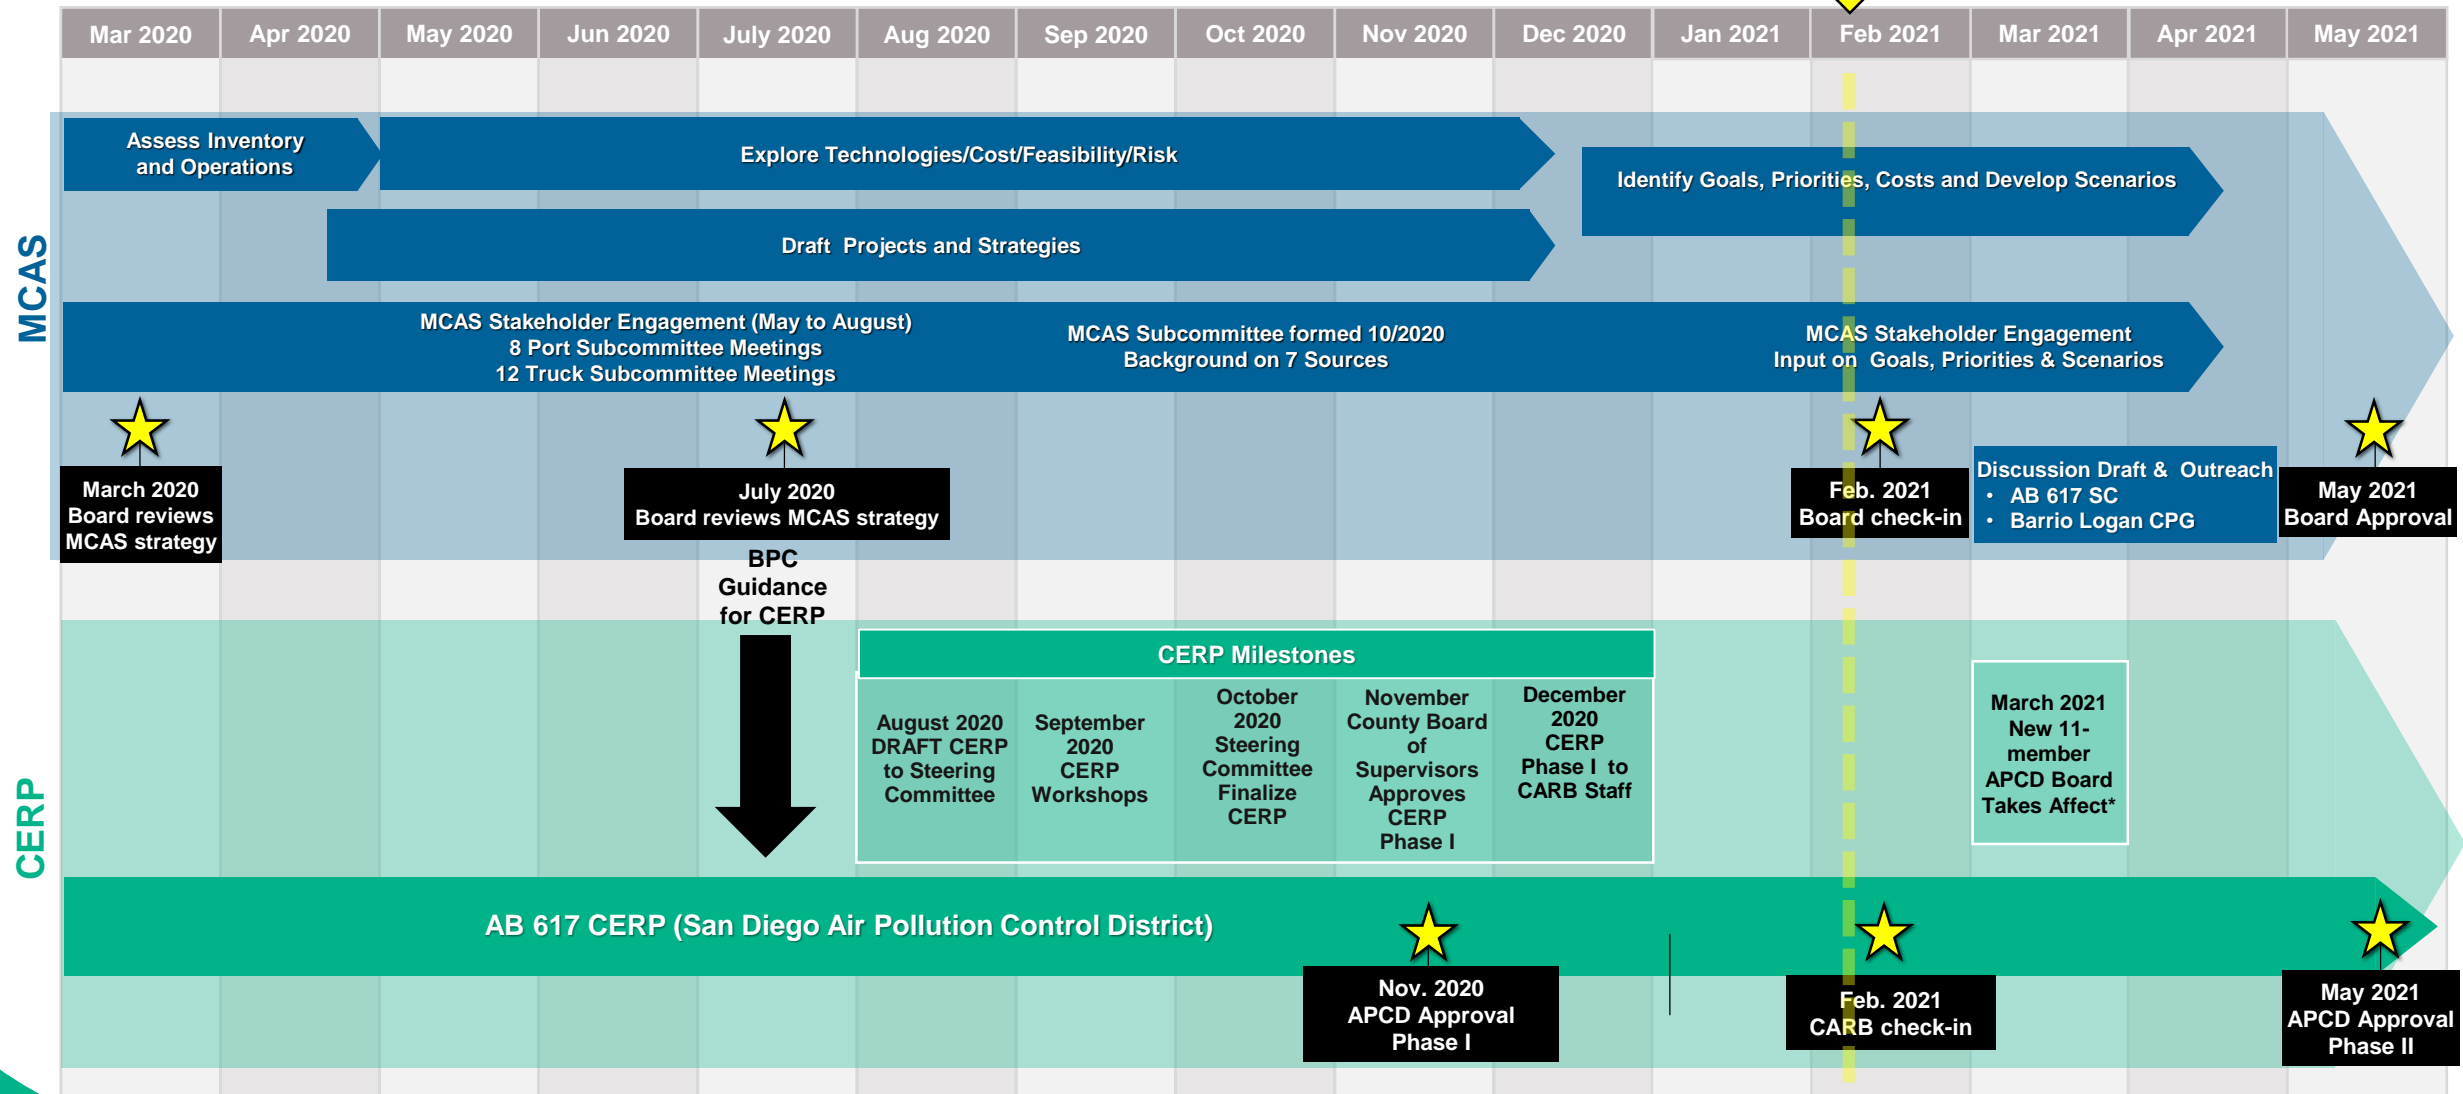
Mar 2020 | Apr 2020 | May 2020 | Jun 2020 | July 2020 | Aug 2020 | Sep 2020 | Oct 2020 | Nov 2020 | Dec 2020 | Jan 2021 | Feb 2021 | Mar 2021 | Apr 2021 | May 2021

MCAS

Assess Inventory and Operations

Explore Technologies/Cost/Feasibility/Risk

Identify Goals, Priorities, Costs and Develop Scenarios

Draft Projects and Strategies

MCAS Stakeholder Engagement (May to August)
8 Port Subcommittee Meetings
12 Truck Subcommittee Meetings

MCAS Subcommittee formed 10/2020
Background on 7 Sources

MCAS Stakeholder Engagement
Input on Goals, Priorities & Scenarios

March 2020
Board reviews MCAS strategy

July 2020
Board reviews MCAS strategy

Feb. 2021
Board check-in

Discussion Draft & Outreach
• AB 617 SC
• Barrio Logan CPG

May 2021
Board Approval

BPC Guidance for CERP

CERP

CERP Milestones

August 2020 DRAFT CERP to Steering Committee

September 2020 CERP Workshops

October 2020 Steering Committee Finalize CERP

November County Board of Supervisors Approves CERP Phase I

December 2020 CERP Phase I to CARB Staff

March 2021 New 11-member APCD Board Takes Affect*

AB 617 CERP (San Diego Air Pollution Control District)

Nov. 2020
APCD Approval
Phase I

Feb. 2021
CARB check-in

May 2021
APCD Approval
Phase II